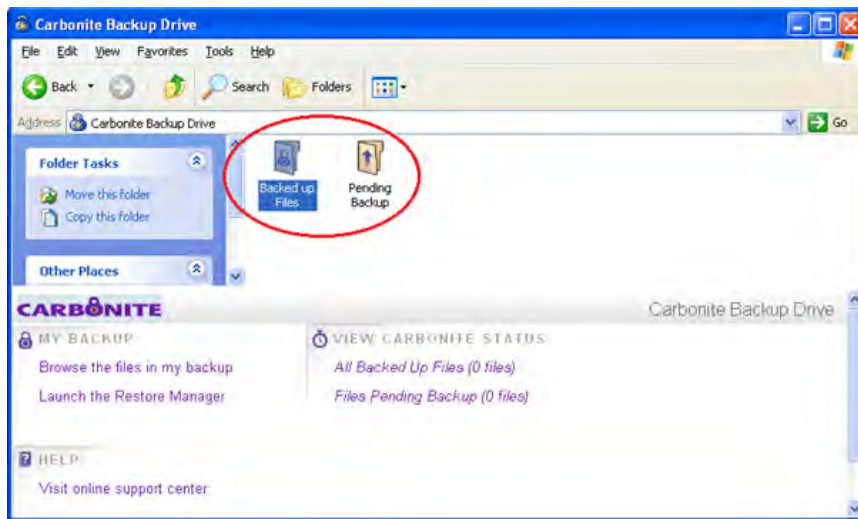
Carbonite Backup Drive

File Edit View Favorites Tools Help

Back Search Folders

Address Carbonite Backup Drive Go

Folder Tasks

Move this folder
Copy this folder

Other Places

Backed up Files

Pending Backup

CARBONITE

Carbonite Backup Drive

MY BACKUP

Browse the files in my backup

Launch the Restore Manager

VIEW CARBONITE STATUS

All Backed Up Files (0 files)

Files Pending Backup (0 files)

HELP

Visit online support center